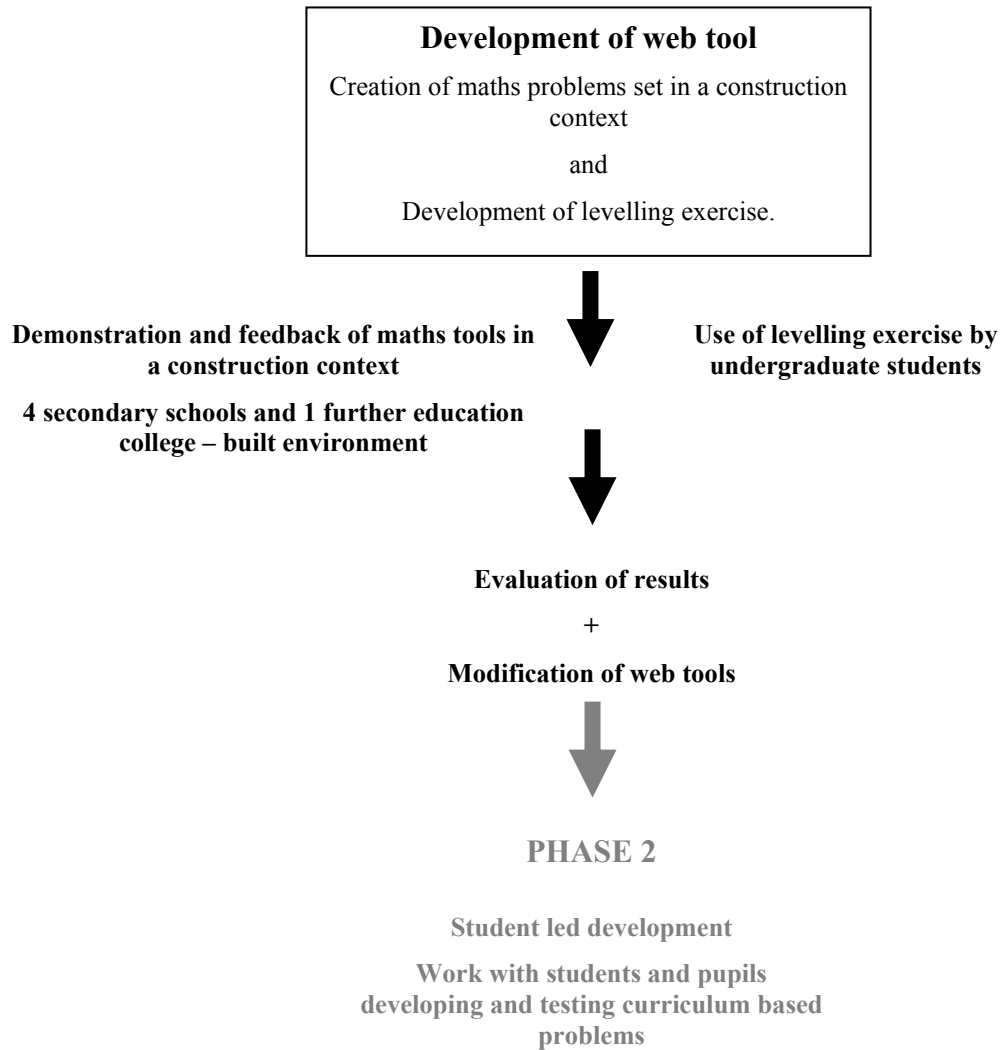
Development of web tool

Creation of maths problems set in a construction context

and

Development of levelling exercise.

Demonstration and feedback of maths tools in a construction context

4 secondary schools and 1 further education college – built environment

Use of levelling exercise by undergraduate students

Evaluation of results

+

Modification of web tools

PHASE 2

Student led development

Work with students and pupils developing and testing curriculum based problems